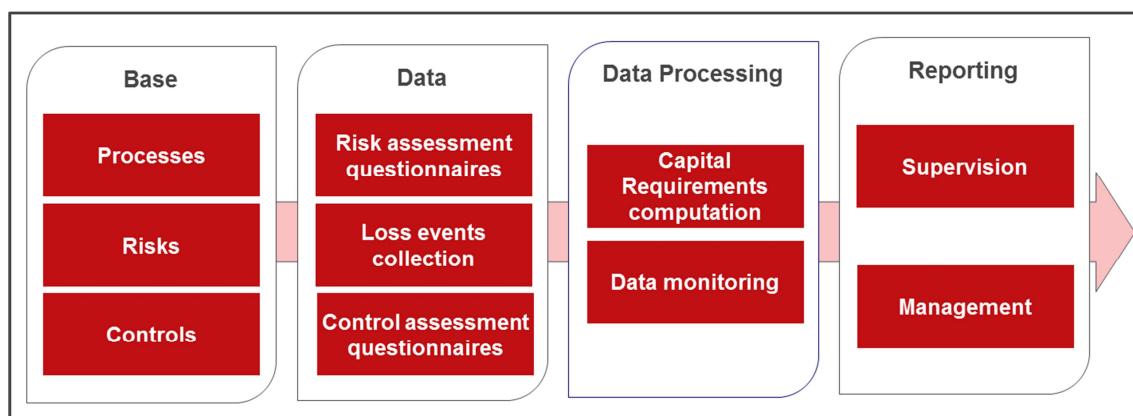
Base

Processes

Risks

Controls

Data

Risk assessment questionnaires

Loss events collection

Control assessment questionnaires

Data Processing

Capital Requirements computation

Data monitoring

Reporting

Supervision

Management